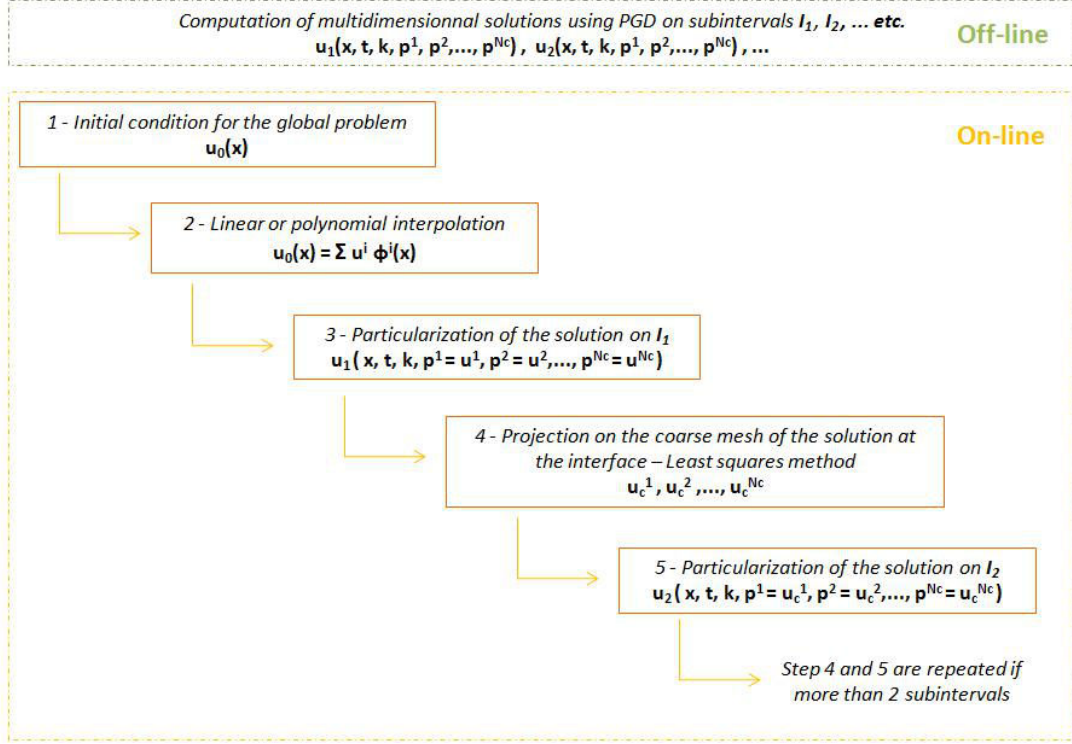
Computation of multidimensionnal solutions using PGD on subintervals $I_1$, $I_2$, ... etc.
$u_1(x, t, k, p^1, p^2,..., p^{Nc})$ , $u_2(x, t, k, p^1, p^2,..., p^{Nc})$ , ...

Off-line

On-line

1 - Initial condition for the global problem
$u_0(x)$

2 - Linear or polynomial interpolation
$u_0(x) = \Sigma\, u^i\, \phi^i(x)$

3 - Particularization of the solution on $I_1$
$u_1( x, t, k, p^1 = u^1, p^2 = u^2,..., p^{Nc} = u^{Nc})$

4 - Projection on the coarse mesh of the solution at the interface – Least squares method
$u_c^1$, $u_c^2$ ,..., $u_c^{Nc}$

5 - Particularization of the solution on $I_2$
$u_2( x, t, k, p^1 = u_c^1, p^2 = u_c^2,..., p^{Nc} = u_c^{Nc})$

Step 4 and 5 are repeated if more than 2 subintervals